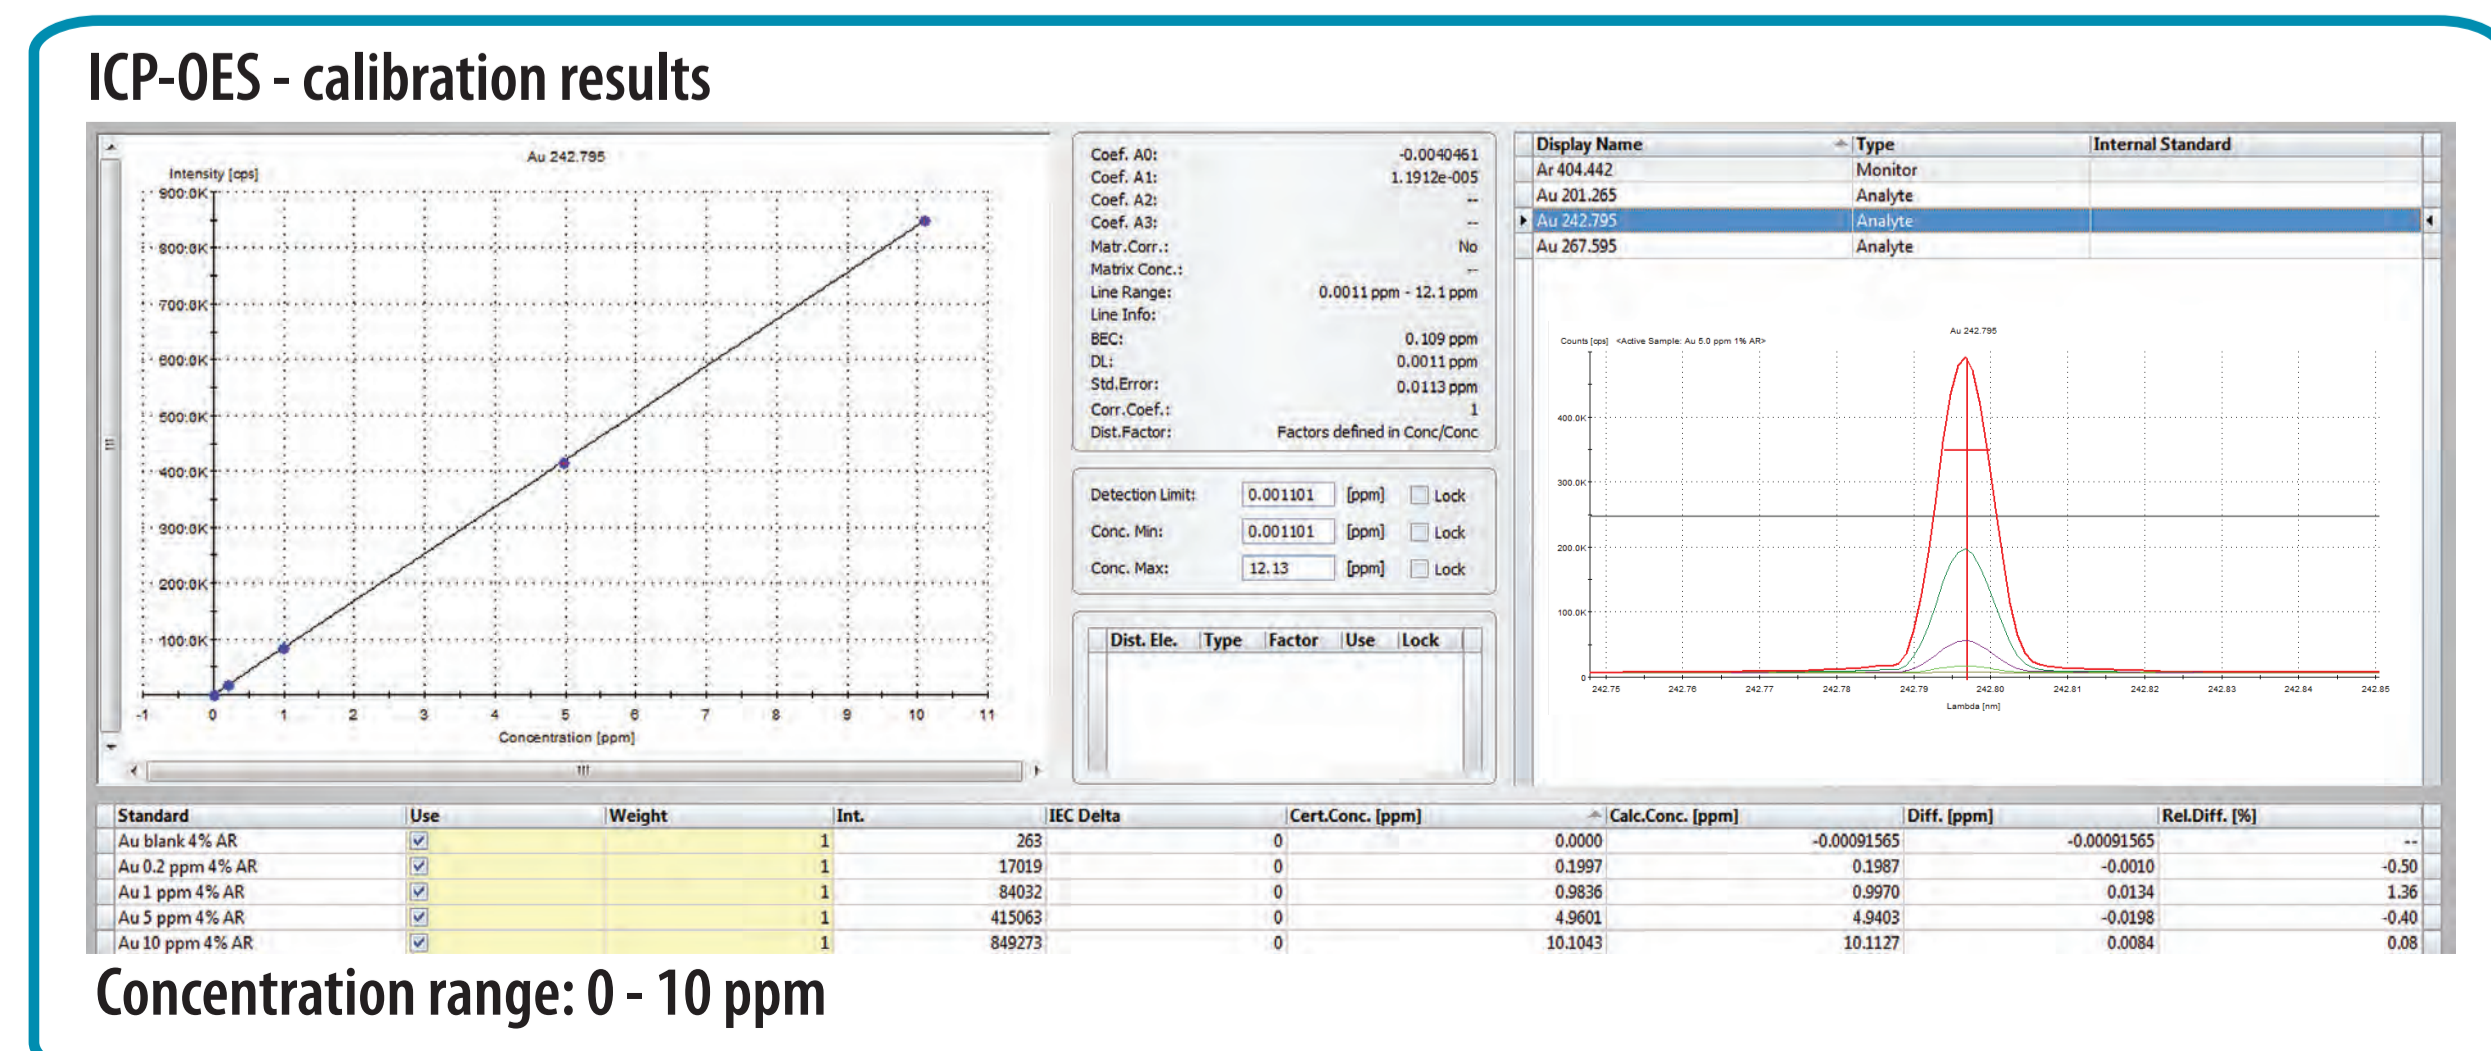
ICP-OES - calibration results

Au 242.795

Intensity [cps]

900.0K
800.0K
700.0K
600.0K
500.0K
400.0K
300.0K
200.0K
100.0K

-1 0 1 2 3 4 5 6 7 8 9 10 11

Concentration [ppm]

| | |
|---|---|
| Coef. A0: | -0.0040461 |
| Coef. A1: | 1.1912e-005 |
| Coef. A2: | -- |
| Coef. A3: | -- |
| Matr.Corr.: | No |
| Matrix Conc.: | -- |
| Line Range: | 0.0011 ppm - 12.1 ppm |
| Line Info: | |
| BEC: | 0.109 ppm |
| DL: | 0.0011 ppm |
| Std.Error: | 0.0113 ppm |
| Corr.Coef.: | 1 |
| Dist.Factor: | Factors defined in Conc/Conc |

Detection Limit: 0.001101 [ppm] Lock
Conc. Min: 0.001101 [ppm] Lock
Conc. Max: 12.13 [ppm] Lock

| Dist. Ele. | Type | Factor | Use | Lock |
|---|---|---|---|---|

| Display Name | Type | Internal Standard |
|---|---|---|
| Ar 404.442 | Monitor | |
| Au 201.265 | Analyte | |
| Au 242.795 | Analyte | |
| Au 267.595 | Analyte | |

Counts [cps] <Active Sample: Au 5.0 ppm 1% AR>
Au 242.795
400.0K
300.0K
200.0K
100.0K
0
242.75 242.76 242.77 242.78 242.79 242.80 242.81 242.82 242.83 242.84 242.85
Lambda [nm]

| Standard | Use | Weight | Int. | IEC Delta | Cert.Conc. [ppm] | Calc.Conc. [ppm] | Diff. [ppm] | Rel.Diff. [%] |
|---|---|---|---|---|---|---|---|---|
| Au blank 4% AR | ☑ | 1 | 263 | 0 | 0.0000 | -0.00091565 | -0.00091565 | -- |
| Au 0.2 ppm 4% AR | ☑ | 1 | 17019 | 0 | 0.1997 | 0.1987 | -0.0010 | -0.50 |
| Au 1 ppm 4% AR | ☑ | 1 | 84032 | 0 | 0.9836 | 0.9970 | 0.0134 | 1.36 |
| Au 5 ppm 4% AR | ☑ | 1 | 415063 | 0 | 4.9601 | 4.9403 | -0.0198 | -0.40 |
| Au 10 ppm 4% AR | ☑ | 1 | 849273 | 0 | 10.1043 | 10.1127 | 0.0084 | 0.08 |

Concentration range: 0 - 10 ppm